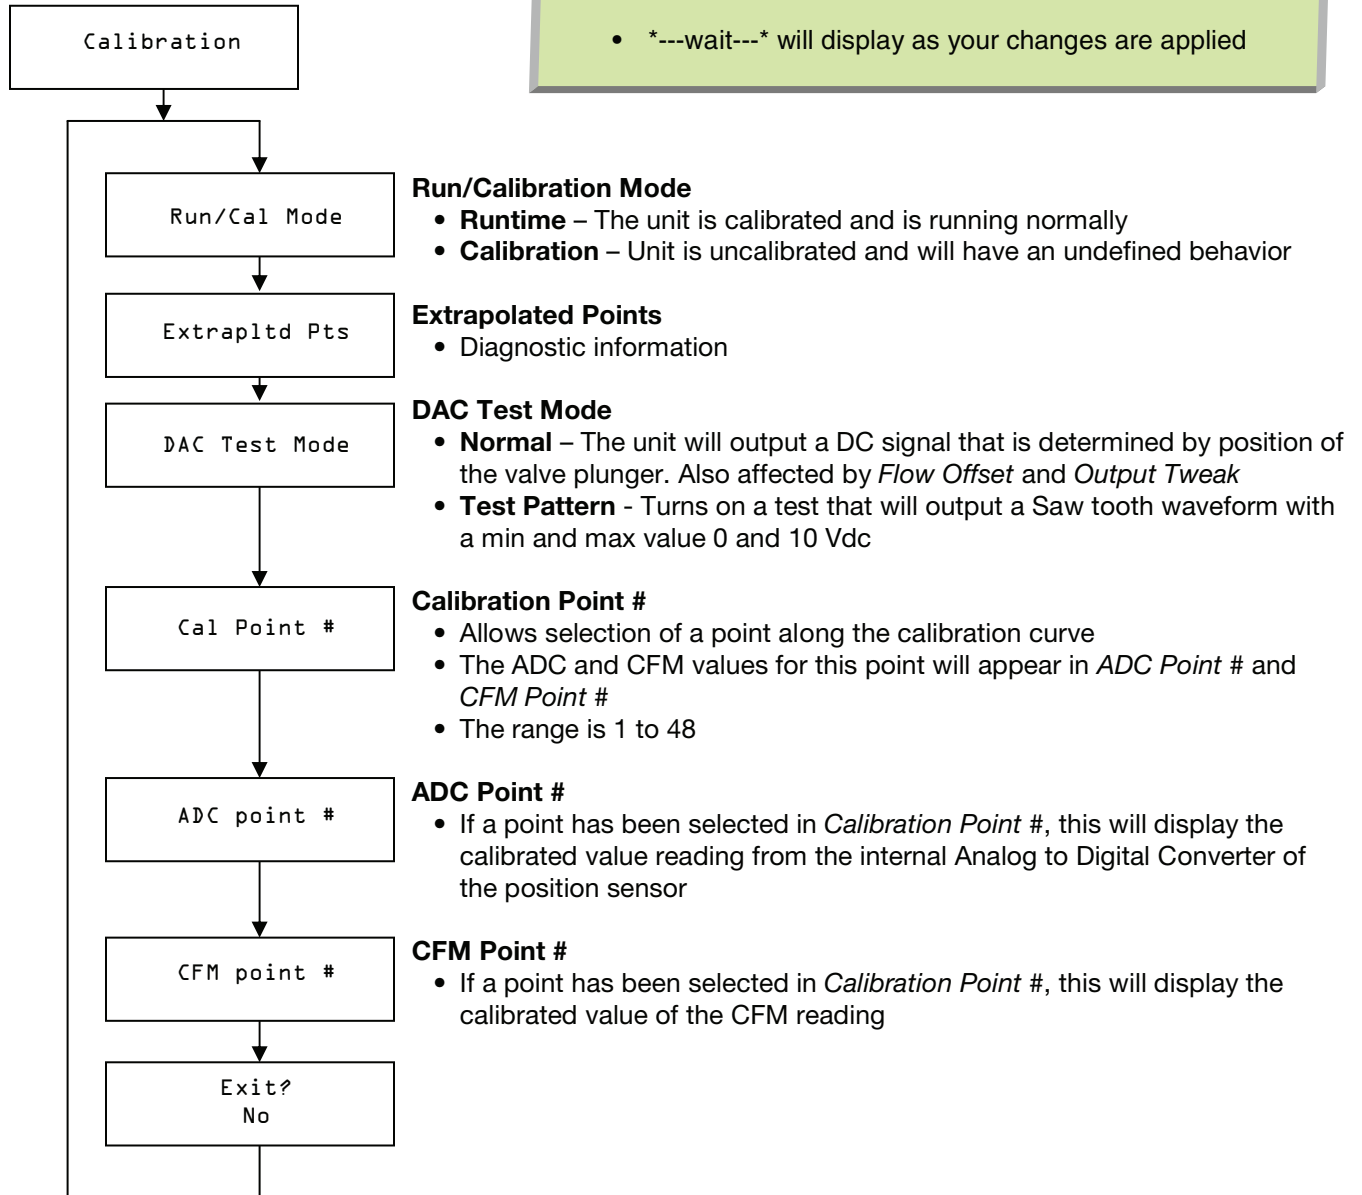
Calibration

• *---wait---* will display as your changes are applied

Run/Cal Mode

Run/Calibration Mode
• Runtime – The unit is calibrated and is running normally
• Calibration – Unit is uncalibrated and will have an undefined behavior

Extrapltd Pts

Extrapolated Points
• Diagnostic information

DAC Test Mode

DAC Test Mode
• Normal – The unit will output a DC signal that is determined by position of the valve plunger. Also affected by Flow Offset and Output Tweak
• Test Pattern - Turns on a test that will output a Saw tooth waveform with a min and max value 0 and 10 Vdc

Cal Point #

Calibration Point #
• Allows selection of a point along the calibration curve
• The ADC and CFM values for this point will appear in ADC Point # and CFM Point #
• The range is 1 to 48

ADC point #

ADC Point #
• If a point has been selected in Calibration Point #, this will display the calibrated value reading from the internal Analog to Digital Converter of the position sensor

CFM point #

CFM Point #
• If a point has been selected in Calibration Point #, this will display the calibrated value of the CFM reading

Exit?
No